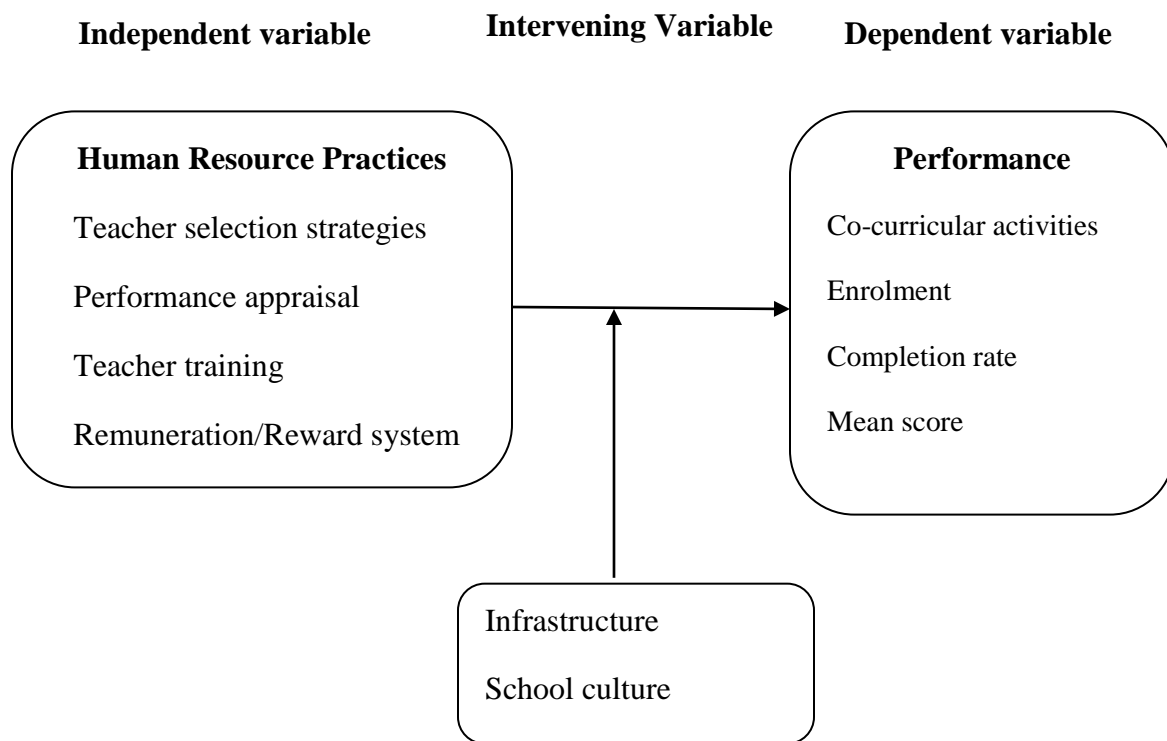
Independent variable

Intervening Variable

Dependent variable

Human Resource Practices

Teacher selection strategies

Performance appraisal

Teacher training

Remuneration/Reward system

Performance

Co-curricular activities

Enrolment

Completion rate

Mean score

Infrastructure

School culture